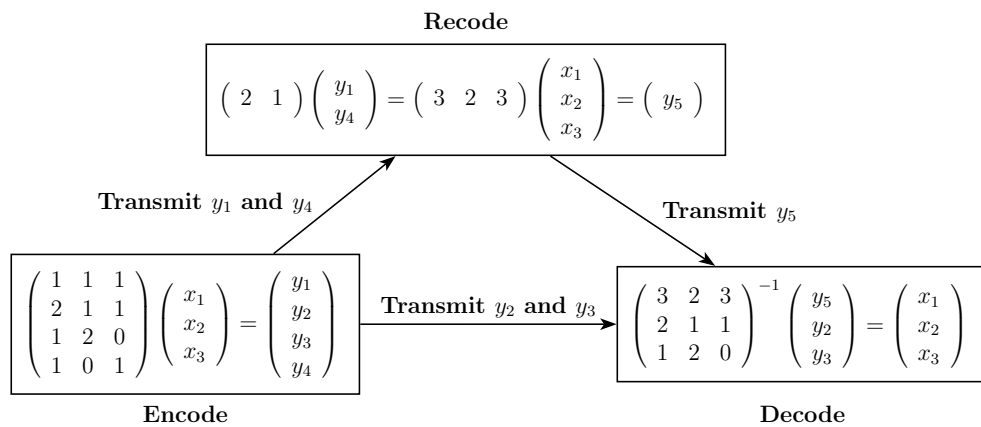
**Recode**

$\begin{pmatrix} 2 & 1 \end{pmatrix} \begin{pmatrix} y_1 \\ y_4 \end{pmatrix} = \begin{pmatrix} 3 & 2 & 3 \end{pmatrix} \begin{pmatrix} x_1 \\ x_2 \\ x_3 \end{pmatrix} = \begin{pmatrix} y_5 \end{pmatrix}$

**Transmit** $y_1$ **and** $y_4$

**Transmit** $y_5$

$\begin{pmatrix} 1 & 1 & 1 \\ 2 & 1 & 1 \\ 1 & 2 & 0 \\ 1 & 0 & 1 \end{pmatrix} \begin{pmatrix} x_1 \\ x_2 \\ x_3 \end{pmatrix} = \begin{pmatrix} y_1 \\ y_2 \\ y_3 \\ y_4 \end{pmatrix}$

**Transmit** $y_2$ **and** $y_3$

$\begin{pmatrix} 3 & 2 & 3 \\ 2 & 1 & 1 \\ 1 & 2 & 0 \end{pmatrix}^{-1} \begin{pmatrix} y_5 \\ y_2 \\ y_3 \end{pmatrix} = \begin{pmatrix} x_1 \\ x_2 \\ x_3 \end{pmatrix}$

**Encode**

**Decode**